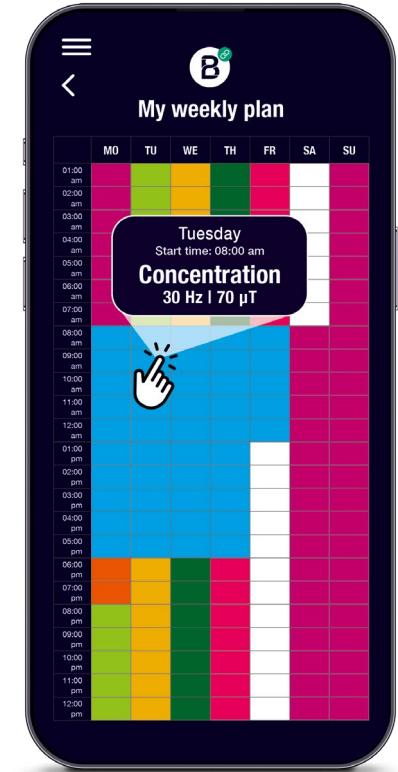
B

My weekly plan

| | MO | TU | WE | TH | FR | SA | SU |
|---|---|---|---|---|---|---|---|
| 01:00 am | | | | | | | |
| 02:00 am | | | | | | | |
| 03:00 am | | | | | | | |
| 04:00 am | | | | | | | |
| 05:00 am | | | | | | | |
| 06:00 am | | | | | | | |
| 07:00 am | | | | | | | |
| 08:00 am | | | | | | | |
| 09:00 am | | | | | | | |
| 10:00 am | | | | | | | |
| 11:00 am | | | | | | | |
| 12:00 am | | | | | | | |
| 01:00 pm | | | | | | | |
| 02:00 pm | | | | | | | |
| 03:00 pm | | | | | | | |
| 04:00 pm | | | | | | | |
| 05:00 pm | | | | | | | |
| 06:00 pm | | | | | | | |
| 07:00 pm | | | | | | | |
| 08:00 pm | | | | | | | |
| 09:00 pm | | | | | | | |
| 10:00 pm | | | | | | | |
| 11:00 pm | | | | | | | |
| 12:00 pm | | | | | | | |

Tuesday
Start time: 08:00 am
Concentration
30 Hz | 70 µT